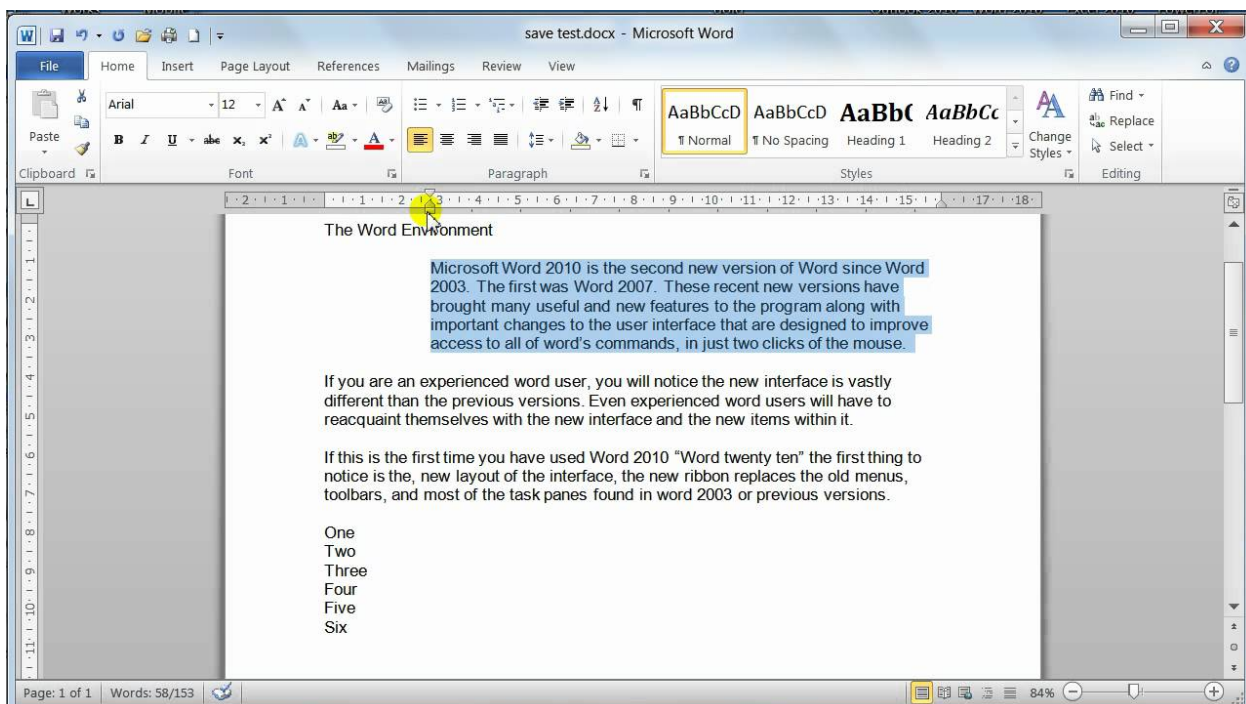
save test.docx - Microsoft Word

File Home Insert Page Layout References Mailings Review View

Arial 12 Paste Clipboard Font Paragraph

AaBbCcD ¶ Normal AaBbCcD ¶ No Spacing AaBb( Heading 1 AaBbCc Heading 2 Change Styles Styles

Find Replace Select Editing

The Word Environment

Microsoft Word 2010 is the second new version of Word since Word 2003. The first was Word 2007. These recent new versions have brought many useful and new features to the program along with important changes to the user interface that are designed to improve access to all of word's commands, in just two clicks of the mouse.

If you are an experienced word user, you will notice the new interface is vastly different than the previous versions. Even experienced word users will have to reacquaint themselves with the new interface and the new items within it.

If this is the first time you have used Word 2010 "Word twenty ten" the first thing to notice is the, new layout of the interface, the new ribbon replaces the old menus, toolbars, and most of the task panes found in word 2003 or previous versions.

One
Two
Three
Four
Five
Six

Page: 1 of 1 Words: 58/153 84%